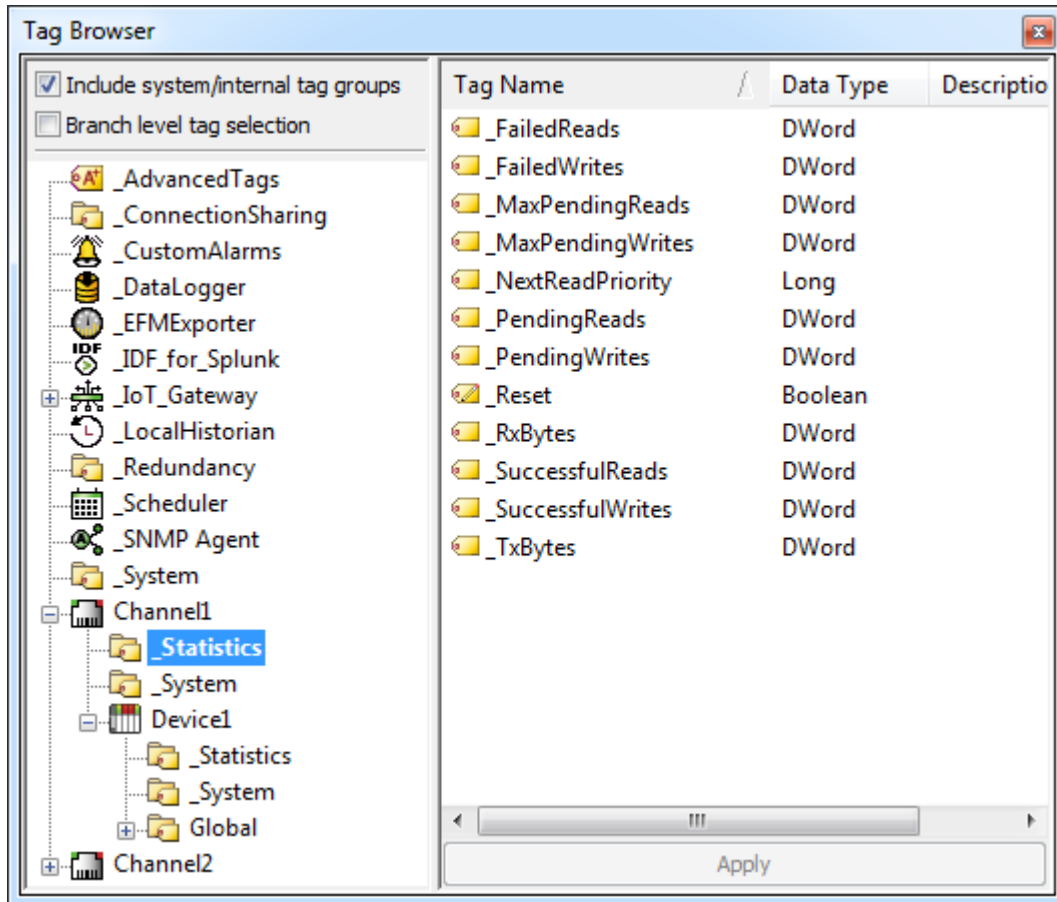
Tag Browser

Include system/internal tag groups
Branch level tag selection

_AdvancedTags
_ConnectionSharing
_CustomAlarms
_DataLogger
_EFMExporter
IDF
_IDF_for_Splunk
_IoT_Gateway
_LocalHistorian
_Redundancy
_Scheduler
_SNMP Agent
_System
Channel1
_Statistics
_System
Device1
_Statistics
_System
Global
Channel2

| Tag Name | Data Type | Descriptio |
|---|---|---|
| _FailedReads | DWord | |
| _FailedWrites | DWord | |
| _MaxPendingReads | DWord | |
| _MaxPendingWrites | DWord | |
| _NextReadPriority | Long | |
| _PendingReads | DWord | |
| _PendingWrites | DWord | |
| _Reset | Boolean | |
| _RxBytes | DWord | |
| _SuccessfulReads | DWord | |
| _SuccessfulWrites | DWord | |
| _TxBytes | DWord | |

Apply